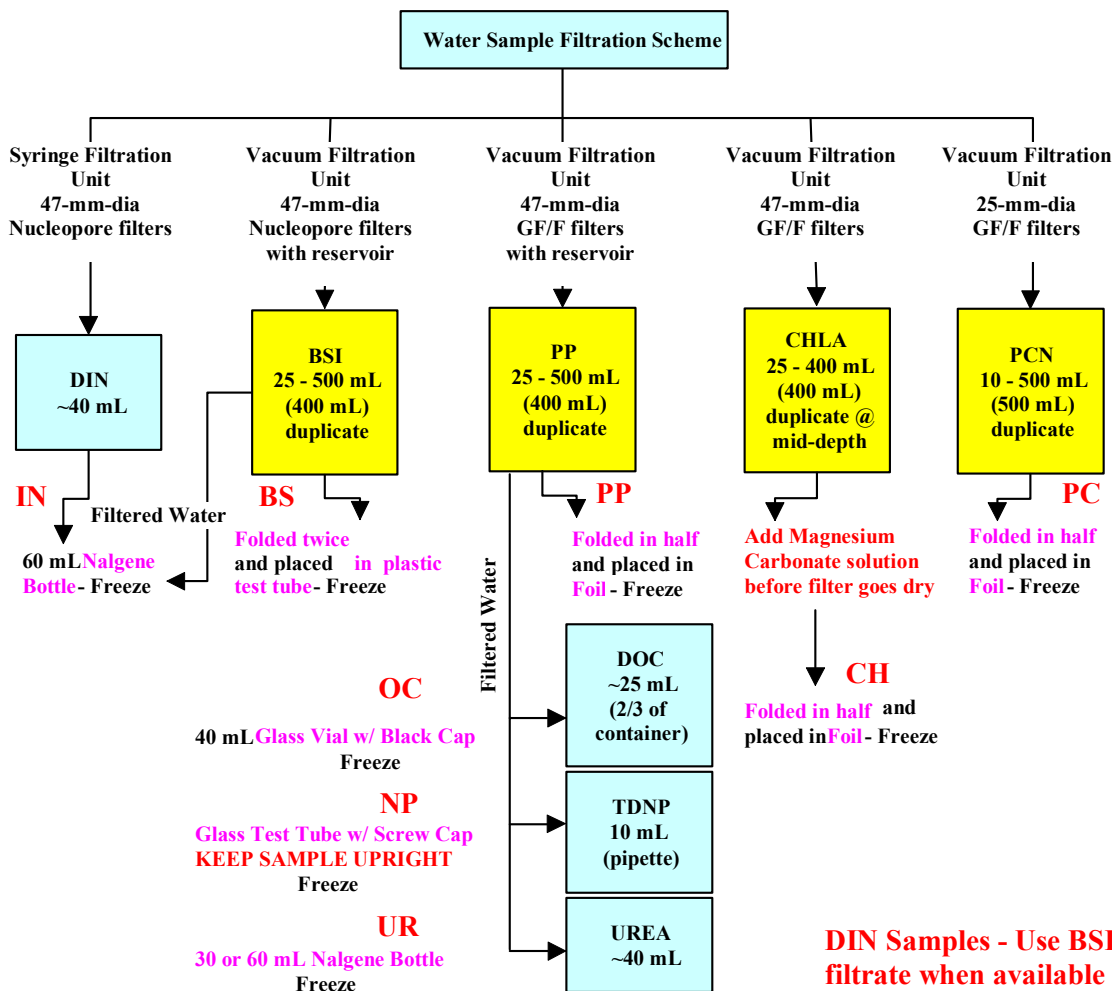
Water Sample Filtration Scheme

Syringe Filtration Unit 47-mm-dia Nucleopore filters

Vacuum Filtration Unit 47-mm-dia Nucleopore filters with reservoir

Vacuum Filtration Unit 47-mm-dia GF/F filters with reservoir

Vacuum Filtration Unit 47-mm-dia GF/F filters

Vacuum Filtration Unit 25-mm-dia GF/F filters

DIN ~40 mL

IN

Filtered Water

60 mL Nalgene Bottle - Freeze

BSI 25 - 500 mL (400 mL) duplicate

BS

Folded twice and placed in plastic test tube - Freeze

PP 25 - 500 mL (400 mL) duplicate

PP

Folded in half and placed in Foil - Freeze

Filtered Water

CHLA 25 - 400 mL (400 mL) duplicate @ mid-depth

Add Magnesium Carbonate solution before filter goes dry

CH

Folded in half and placed in Foil - Freeze

PCN 10 - 500 mL (500 mL) duplicate

PC

Folded in half and placed in Foil - Freeze

OC

40 mL Glass Vial w/ Black Cap Freeze

DOC ~25 mL (2/3 of container)

NP

Glass Test Tube w/ Screw Cap KEEP SAMPLE UPRIGHT Freeze

TDNP 10 mL (pipette)

UR

30 or 60 mL Nalgene Bottle Freeze

UREA ~40 mL

DIN Samples - Use BS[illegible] filtrate when available